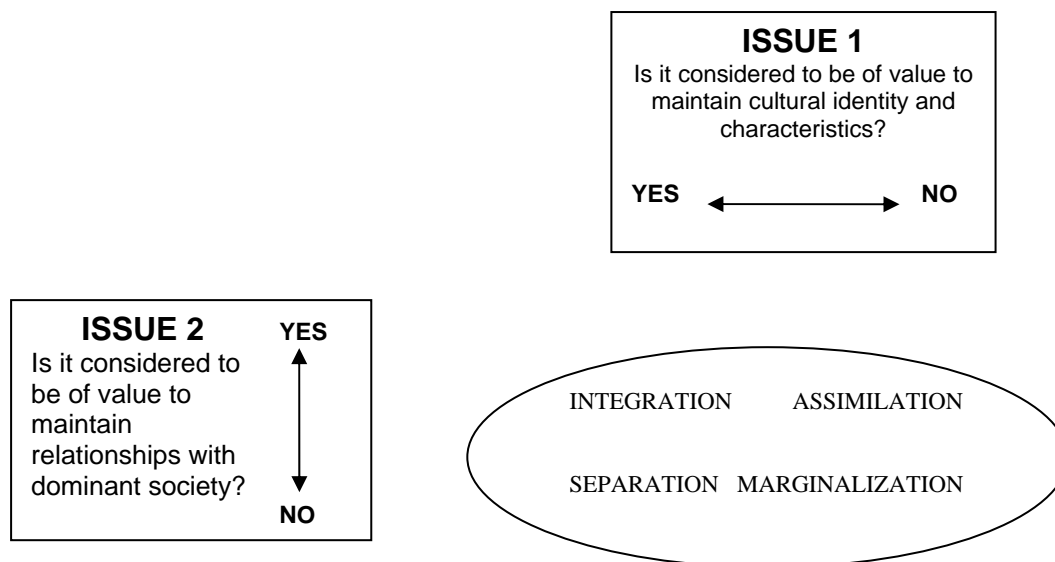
ISSUE 1
Is it considered to be of value to maintain cultural identity and characteristics?

YES NO

ISSUE 2
Is it considered to be of value to maintain relationships with dominant society?

YES
NO

INTEGRATION ASSIMILATION

SEPARATION MARGINALIZATION